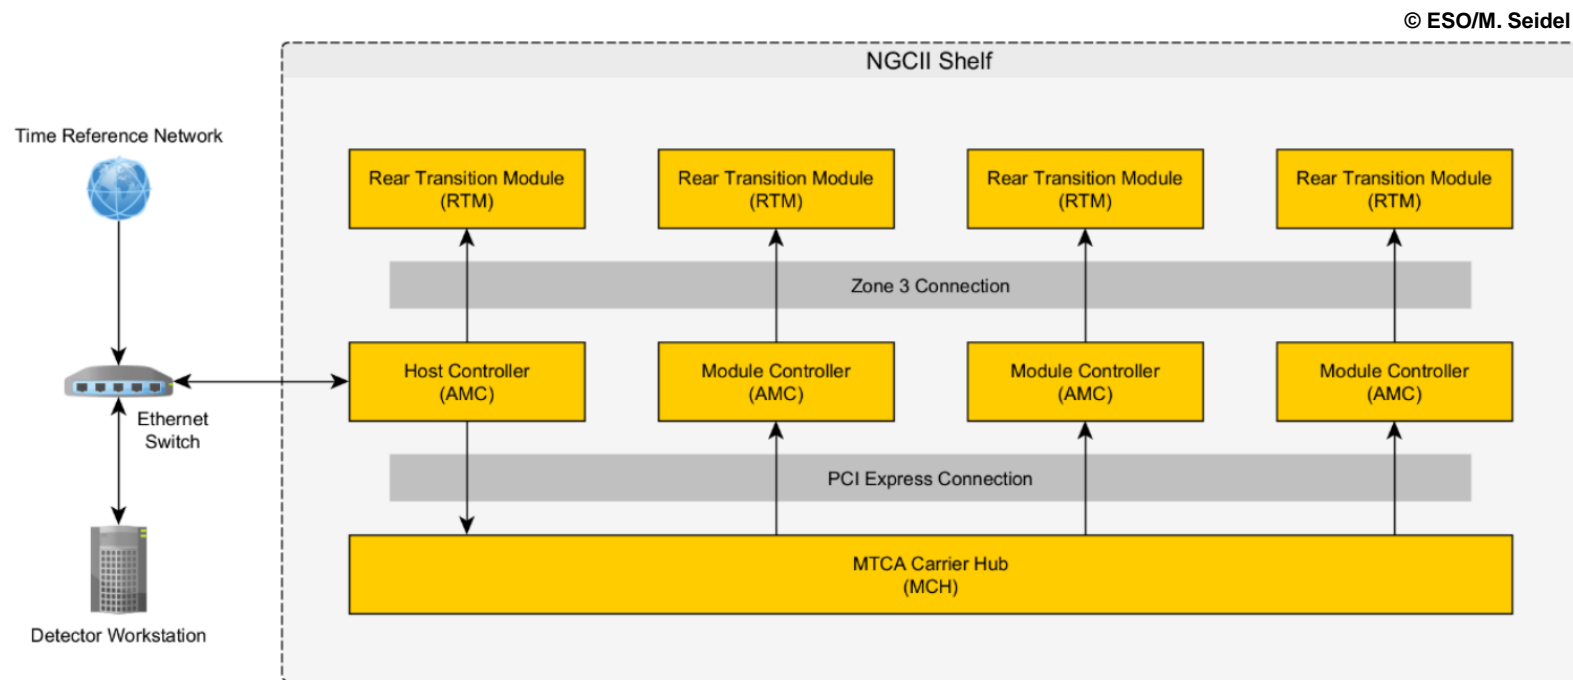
© ESO/M. Seidel

NGCII Shelf

Time Reference Network

Rear Transition Module (RTM)

Rear Transition Module (RTM)

Rear Transition Module (RTM)

Rear Transition Module (RTM)

Zone 3 Connection

Host Controller (AMC)

Module Controller (AMC)

Module Controller (AMC)

Module Controller (AMC)

Ethernet Switch

PCI Express Connection

MTCA Carrier Hub (MCH)

Detector Workstation